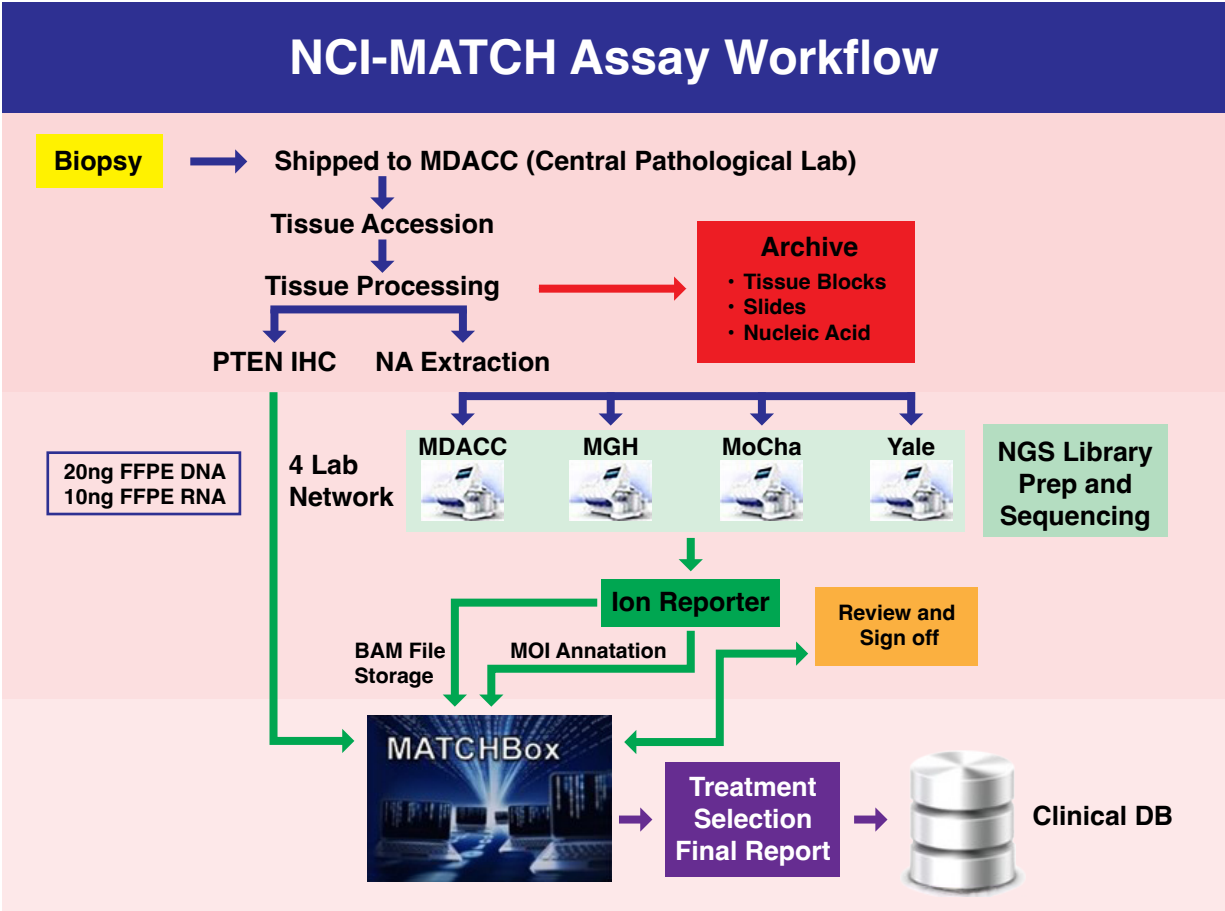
NCI-MATCH Assay Workflow

Biopsy

Shipped to MDACC (Central Pathological Lab)

Tissue Accession

Tissue Processing

Archive
• Tissue Blocks
• Slides
• Nucleic Acid

PTEN IHC

NA Extraction

20ng FFPE DNA
10ng FFPE RNA

4 Lab Network

MDACC

MGH

MoCha

Yale

NGS Library Prep and Sequencing

Ion Reporter

Review and Sign off

BAM File Storage

MOI Annatation

MATCHBox

Treatment Selection Final Report

Clinical DB